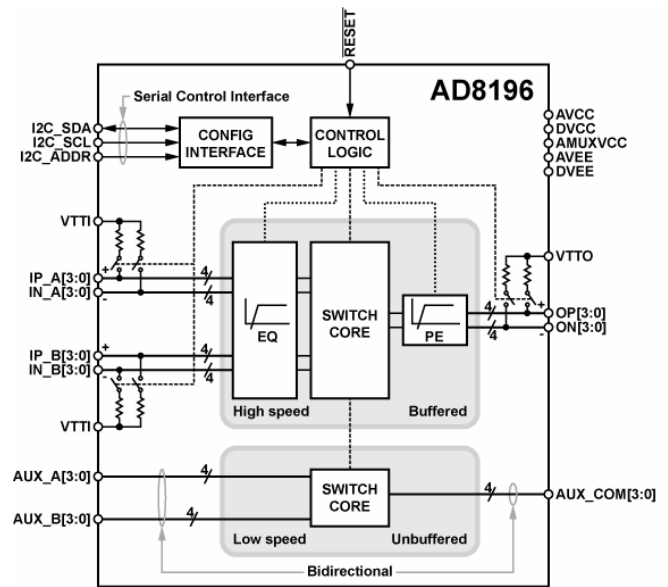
RESET

AD8196

Serial Control Interface

I2C_SDA
I2C_SCL
I2C_ADDR

CONFIG INTERFACE

CONTROL LOGIC

AVCC
DVCC
AMUXVCC
AVEE
DVEE

VTTI

IP_A[3:0]
IN_A[3:0]

4
4

EQ

SWITCH CORE

PE

VTTO

4
4

OP[3:0]
ON[3:0]

IP_B[3:0]
IN_B[3:0]

4
4

High speed

Buffered

VTTI

AUX_A[3:0]

4

SWITCH CORE

4

AUX_COM[3:0]

AUX_B[3:0]

4

Low speed

Unbuffered

Bidirectional